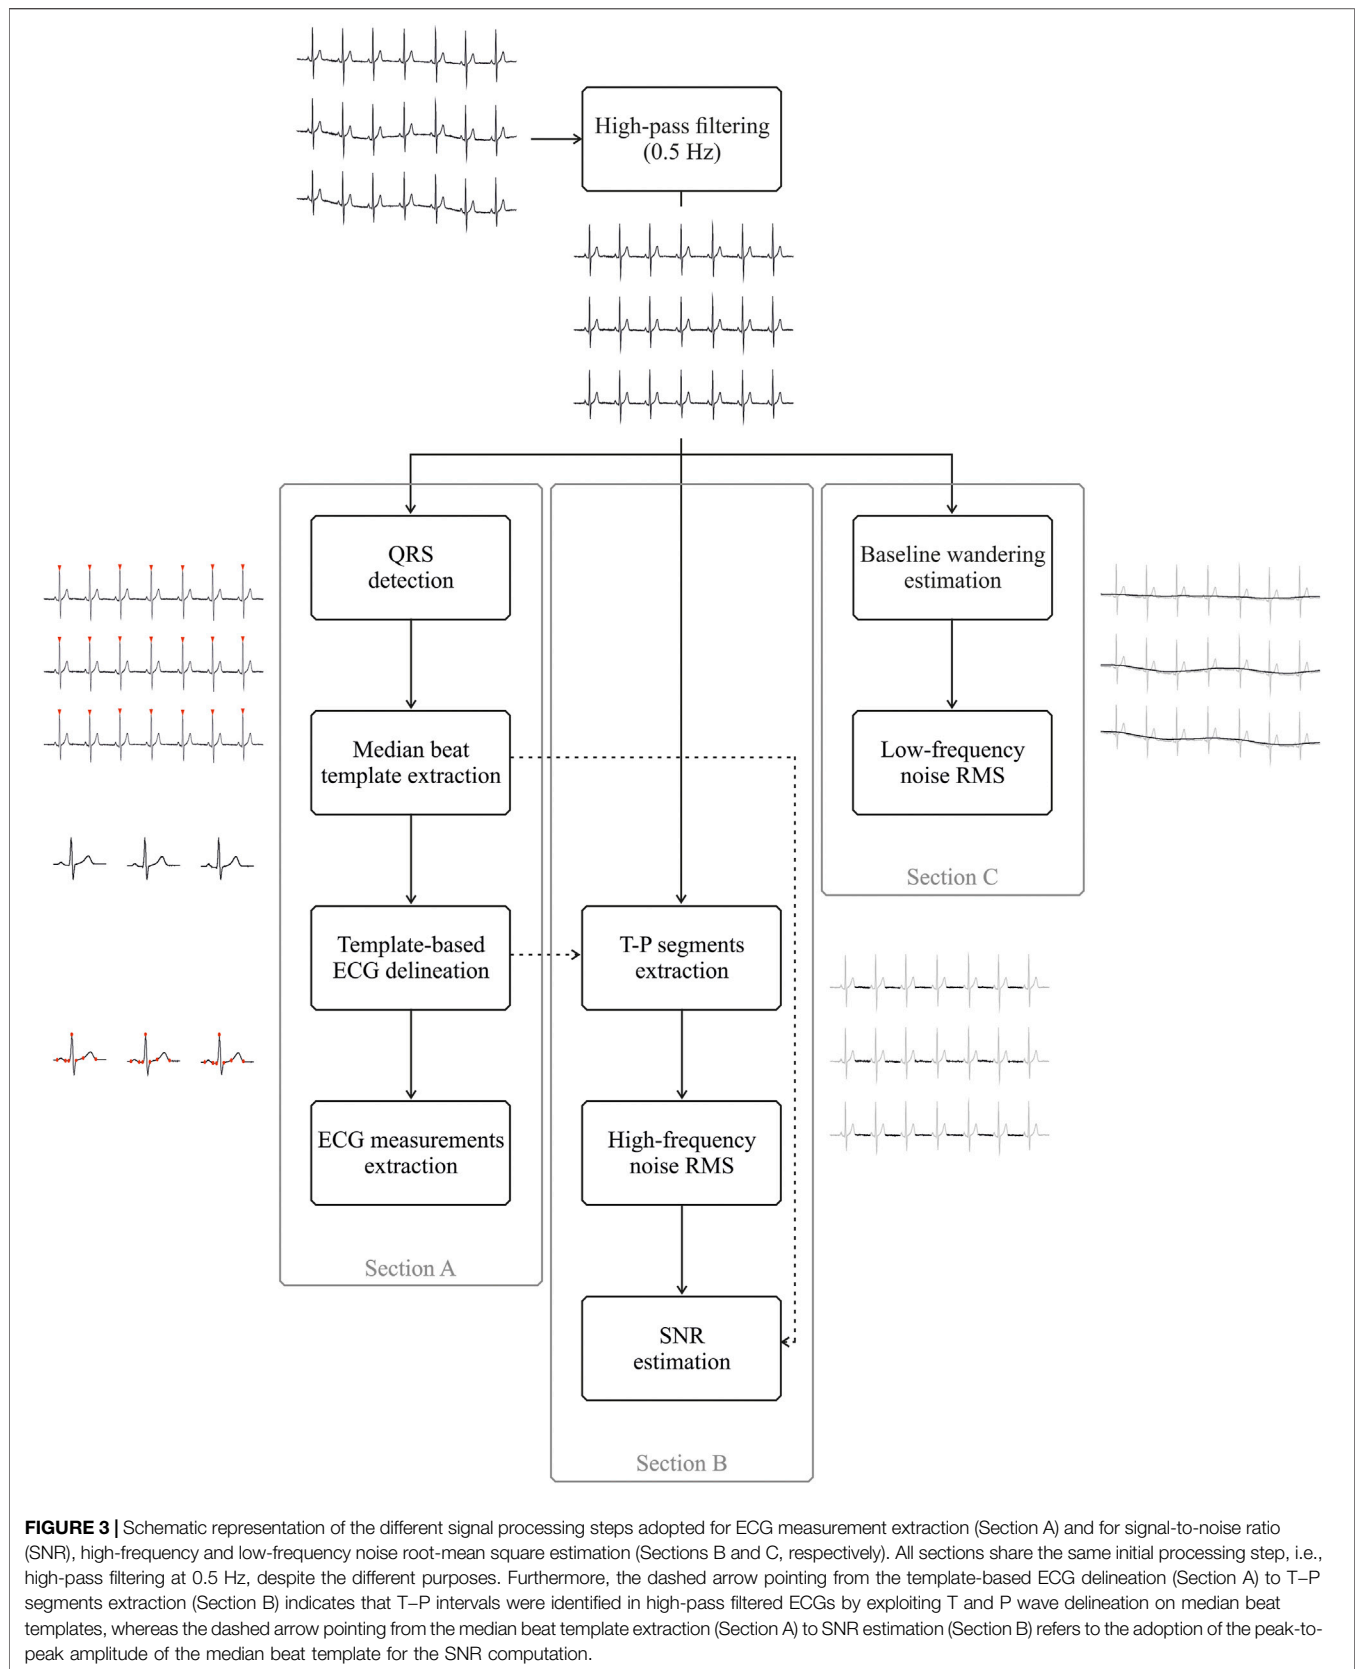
High-pass filtering (0.5 Hz)

QRS detection

Median beat template extraction

Template-based ECG delineation

ECG measurements extraction

Section A

T-P segments extraction

High-frequency noise RMS

SNR estimation

Section B

Baseline wandering estimation

Low-frequency noise RMS

Section C

**FIGURE 3 |** Schematic representation of the different signal processing steps adopted for ECG measurement extraction (Section A) and for signal-to-noise ratio (SNR), high-frequency and low-frequency noise root-mean square estimation (Sections B and C, respectively). All sections share the same initial processing step, i.e., high-pass filtering at 0.5 Hz, despite the different purposes. Furthermore, the dashed arrow pointing from the template-based ECG delineation (Section A) to T–P segments extraction (Section B) indicates that T–P intervals were identified in high-pass filtered ECGs by exploiting T and P wave delineation on median beat templates, whereas the dashed arrow pointing from the median beat template extraction (Section A) to SNR estimation (Section B) refers to the adoption of the peak-to-peak amplitude of the median beat template for the SNR computation.